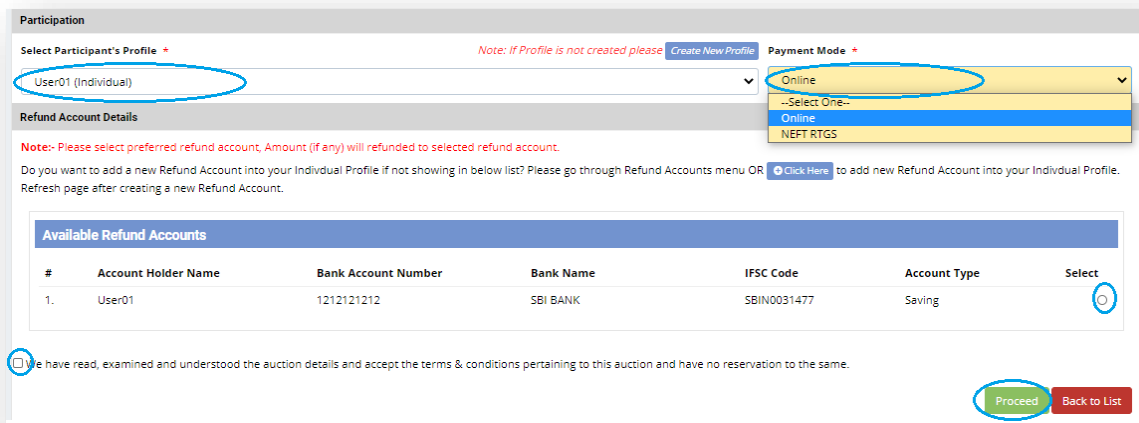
Participation

Select Participant's Profile *

Note: If Profile is not created please Create New Profile

Payment Mode *

User01 (Individual)

Online

--Select One--
Online
NEFT RTGS

Refund Account Details

Note:- Please select preferred refund account, Amount (if any) will refunded to selected refund account.

Do you want to add a new Refund Account into your Indivdual Profile if not showing in below list? Please go through Refund Accounts menu OR Click Here to add new Refund Account into your Indivdual Profile. Refresh page after creating a new Refund Account.

Available Refund Accounts

| # | Account Holder Name | Bank Account Number | Bank Name | IFSC Code | Account Type | Select |
|---|---|---|---|---|---|---|
| 1. | User01 | 1212121212 | SBI BANK | SBIN0031477 | Saving | |

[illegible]e have read, examined and understood the auction details and accept the terms & conditions pertaining to this auction and have no reservation to the same.

Proceed

Back to List